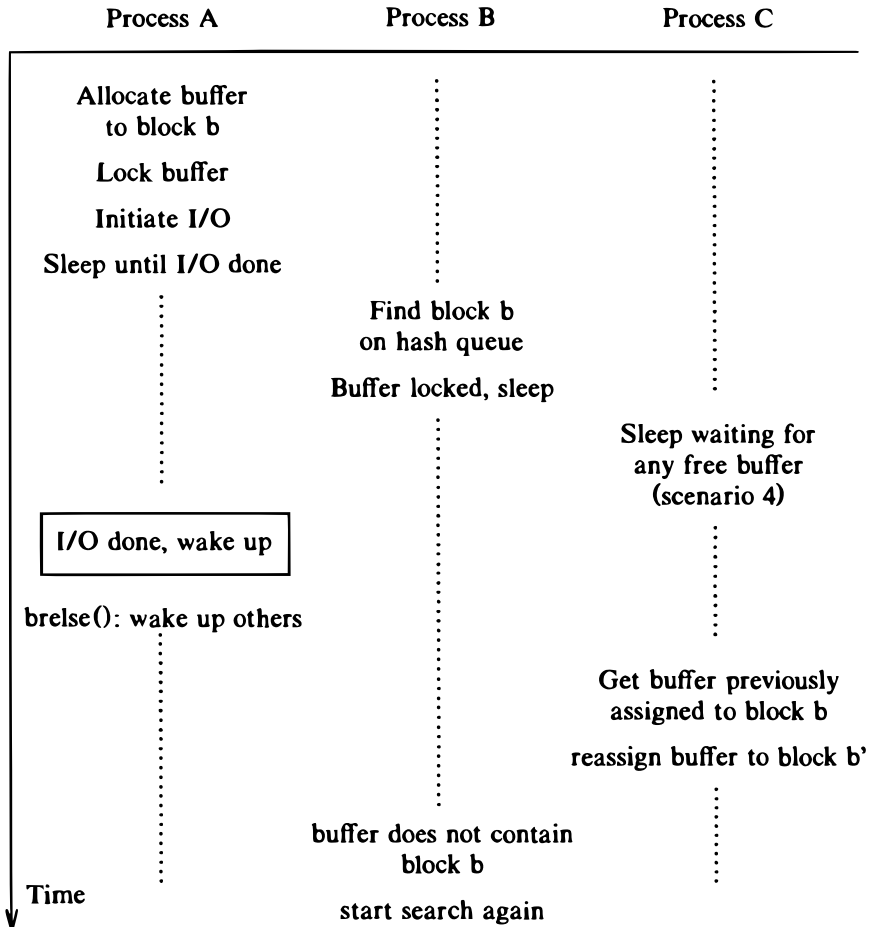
Process A

Process B

Process C

Allocate buffer to block b

Lock buffer

Initiate I/O

Sleep until I/O done

Find block b on hash queue

Buffer locked, sleep

Sleep waiting for any free buffer (scenario 4)

I/O done, wake up

brelse(): wake up others

Get buffer previously assigned to block b

reassign buffer to block b'

buffer does not contain block b

start search again

Time